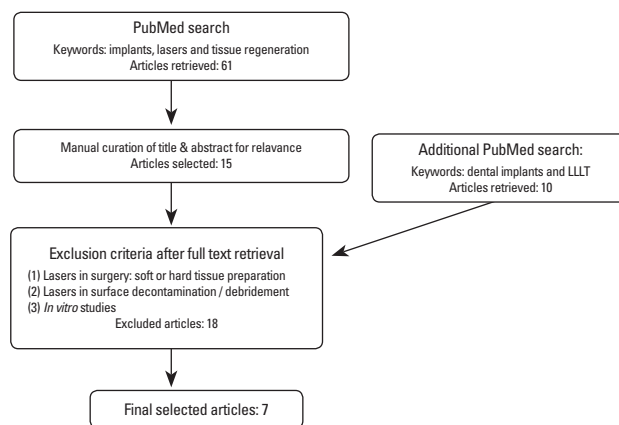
PubMed search
Keywords: implants, lasers and tissue regeneration
Articles retrieved: 61

Manual curation of title & abstract for relavance
Articles selected: 15

Additional PubMed search:
Keywords: dental implants and LLLT
Articles retrieved: 10

Exclusion criteria after full text retrieval
(1) Lasers in surgery: soft or hard tissue preparation
(2) Lasers in surface decontamination / debridement
(3) In vitro studies
Excluded articles: 18

Final selected articles: 7